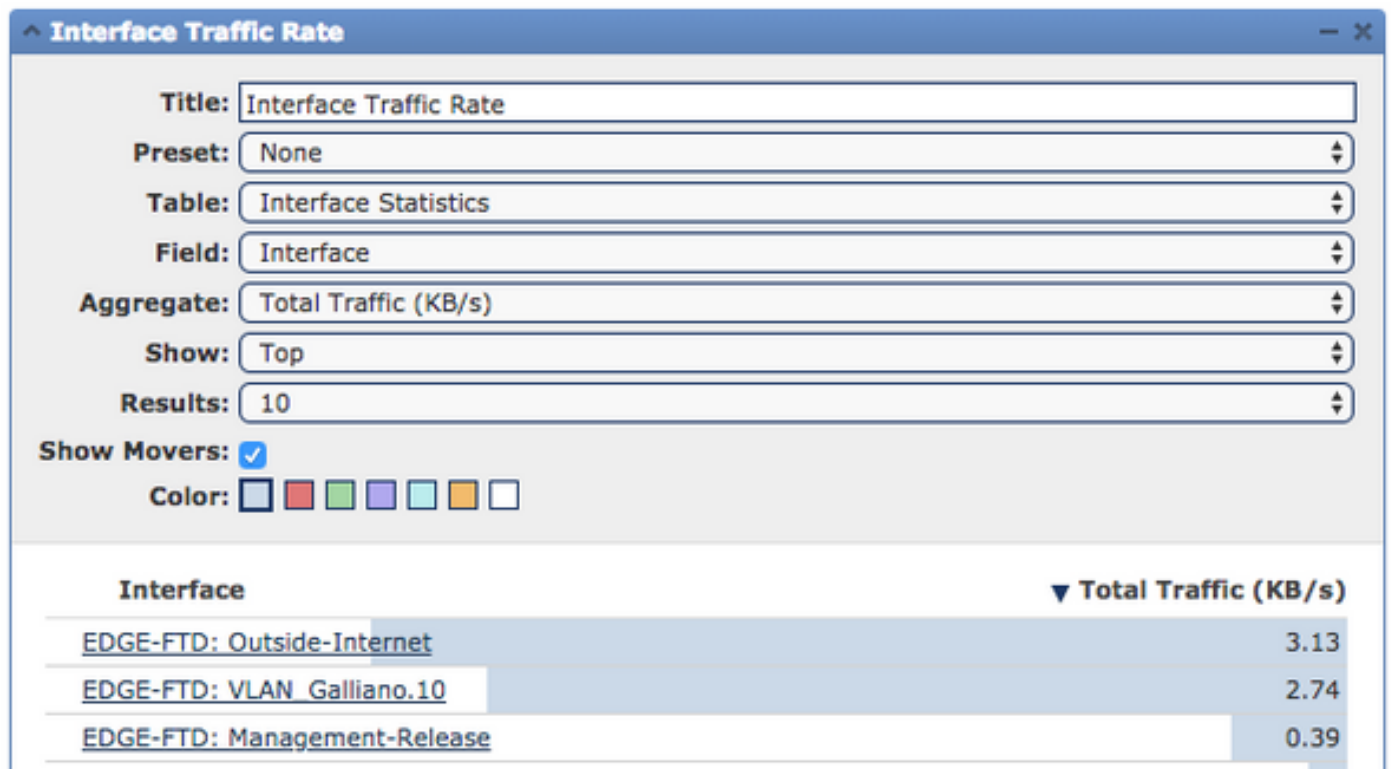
Interface Traffic Rate

Title: Interface Traffic Rate
Preset: None
Table: Interface Statistics
Field: Interface
Aggregate: Total Traffic (KB/s)
Show: Top
Results: 10
Show Movers:
Color:

| Interface | ▼ Total Traffic (KB/s) |
|---|---|
| EDGE-FTD: Outside-Internet | 3.13 |
| EDGE-FTD: VLAN_Galliano.10 | 2.74 |
| EDGE-FTD: Management-Release | 0.39 |